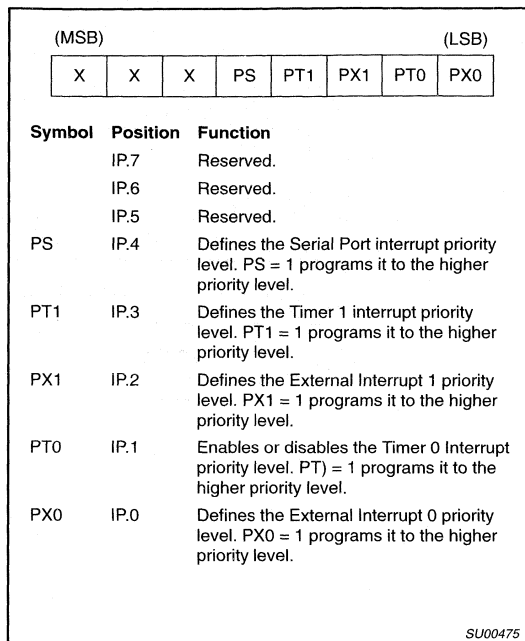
(MSB) (LSB)

| X | X | X | PS | PT1 | PX1 | PT0 | PX0 |
|---|---|---|---|---|---|---|---|

| Symbol | Position | Function |
|---|---|---|
| | IP.7 | Reserved. |
| | IP.6 | Reserved. |
| | IP.5 | Reserved. |
| PS | IP.4 | Defines the Serial Port interrupt priority level. PS = 1 programs it to the higher priority level. |
| PT1 | IP.3 | Defines the Timer 1 interrupt priority level. PT1 = 1 programs it to the higher priority level. |
| PX1 | IP.2 | Defines the External Interrupt 1 priority level. PX1 = 1 programs it to the higher priority level. |
| PT0 | IP.1 | Enables or disables the Timer 0 Interrupt priority level. PT) = 1 programs it to the higher priority level. |
| PX0 | IP.0 | Defines the External Interrupt 0 priority level. PX0 = 1 programs it to the higher priority level. |

SU00475